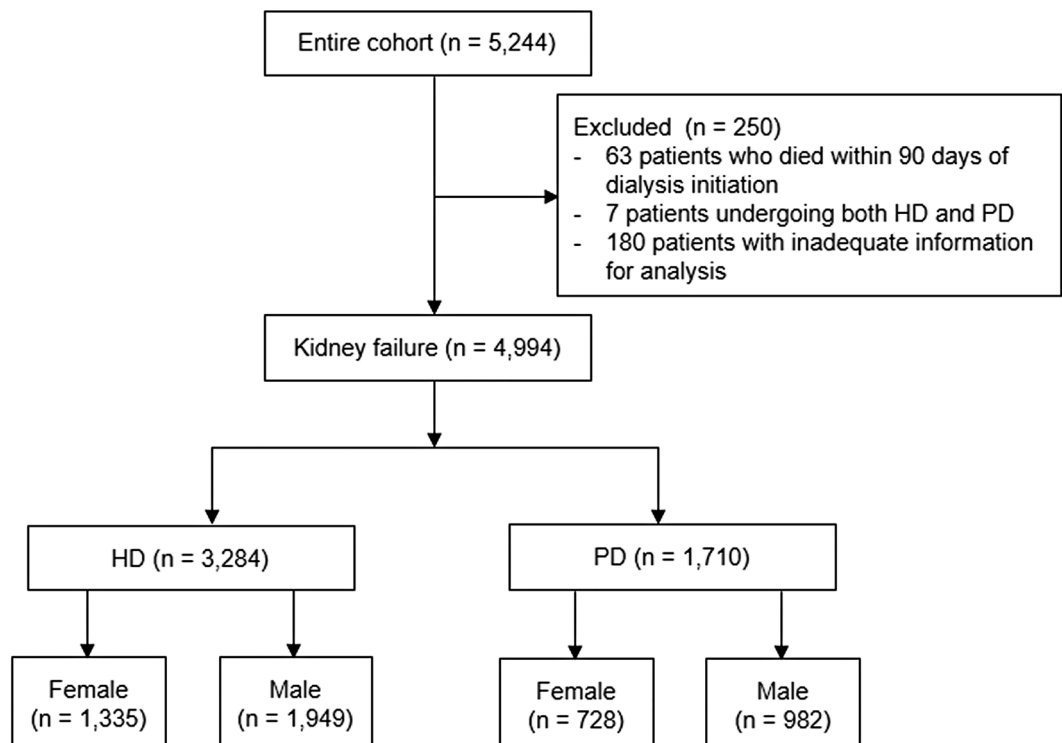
Entire cohort (n = 5,244)

Excluded (n = 250)
- 63 patients who died within 90 days of dialysis initiation
- 7 patients undergoing both HD and PD
- 180 patients with inadequate information for analysis

Kidney failure (n = 4,994)

HD (n = 3,284)

PD (n = 1,710)

Female (n = 1,335)

Male (n = 1,949)

Female (n = 728)

Male (n = 982)